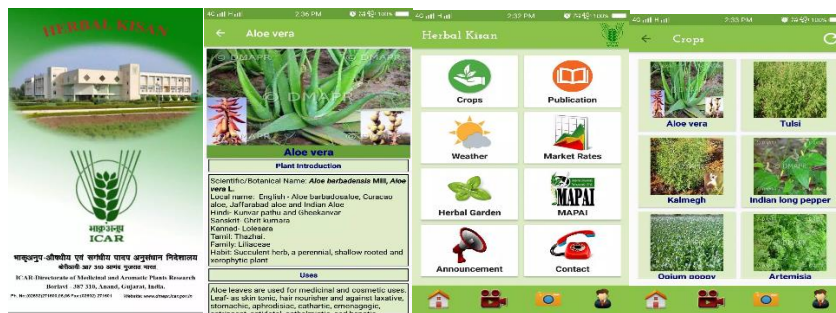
HERBAL KISAN

भाकृअनुप
ICAR

भाकृअनुप औषधीय एवं सगंधीय पादप अनुसंधान निदेशालय
बोरीयावी 387 310 आणंद गुजरात भारत

ICAR-Directorate of Medicinal and Aromatic Plants Research
Boriavi - 387 310, Anand, Gujarat, India.
Ph. No. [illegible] Website: www.dmapr.icar.gov.in

2:36 PM
Aloe vera
DMAPR
DMAPR
Aloe vera
Plant Introduction
Scientific/Botanical Name: Aloe barbadensis Mill, Aloe vera L.
Local name: English - Aloe barbadosalue, Curacao aloe, Jaffarabad aloe and Indian Aloe
Hindi- Kunvar pathu and Gheekanvar
Sanskrit- Ghrit kumara
Kannad- Lolesara
Tamil: Thazhai.
Family: Liliaceae
Habit: Succulent herb, a perennial, shallow rooted and xerophytic plant
Uses
Aloe leaves are used for medicinal and cosmetic uses. Leaf- as skin tonic, hair nourisher and against laxative, stomachic, aphrodisiac, cathartic, emenagogic, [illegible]

2:32 PM
Herbal Kisan
Crops
Publication
Weather
Market Rates
Herbal Garden
MAPAI
MAPAI
Announcement
Contact

2:33 PM
Crops
Aloe vera
Tulsi
Kalmegh
Indian long pepper
Ocium poppy
Artemisia